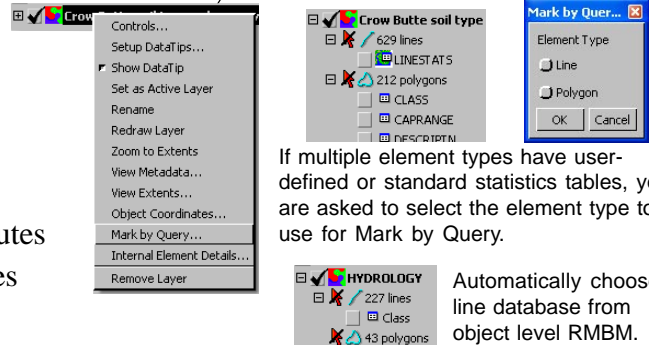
Crow

Controls...
Setup DataTips...
Show DataTip
Set as Active Layer
Rename
Redraw Layer
Zoom to Extents
View Metadata...
View Extents...
Object Coordinates...
Mark by Query...
Internal Element Details...
Remove Layer

utes
es

Crow Butte soil type
629 lines
LINESTATS
212 polygons
CLASS
CAPRANGE
DESCRIPTN

Mark by Quer...
Element Type
Line
Polygon
OK
Cancel

If multiple element types have user-defined or standard statistics tables, y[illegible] are asked to select the element type to use for Mark by Query.

HYDROLOGY
227 lines
Class
43 polygons

Automatically choos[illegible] line database from object level RMBM.